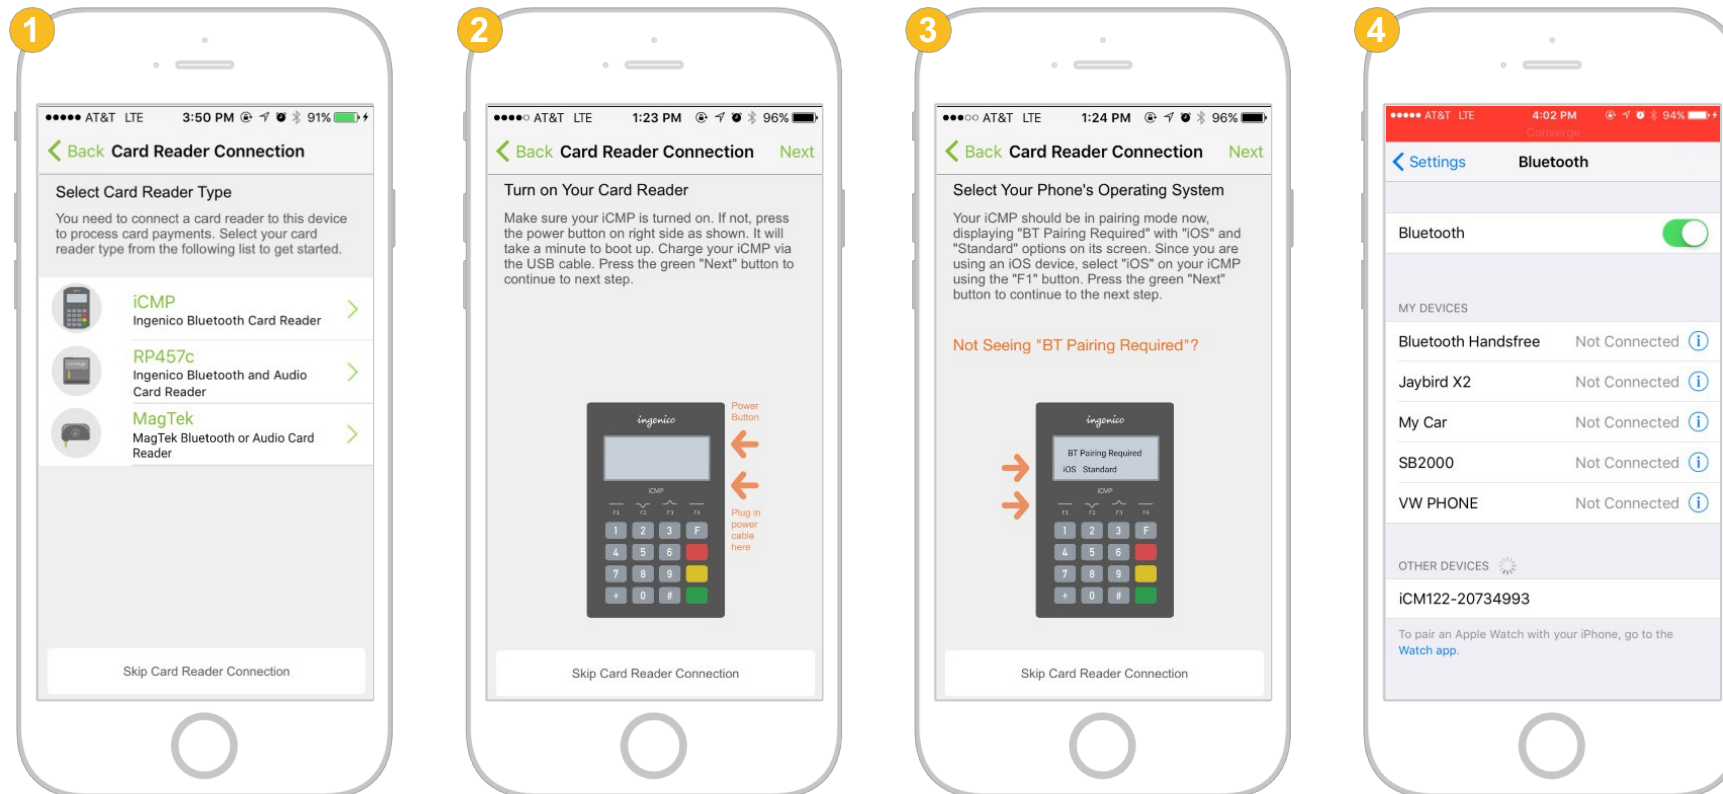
1

●●●●● AT&T LTE 3:50 PM 91%

Back Card Reader Connection

Select Card Reader Type

You need to connect a card reader to this device to process card payments. Select your card reader type from the following list to get started.

iCMP
Ingenico Bluetooth Card Reader

RP457c
Ingenico Bluetooth and Audio Card Reader

MagTek
MagTek Bluetooth or Audio Card Reader

Skip Card Reader Connection

2

●●●●○ AT&T LTE 1:23 PM 96%

Back Card Reader Connection Next

Turn on Your Card Reader

Make sure your iCMP is turned on. If not, press the power button on right side as shown. It will take a minute to boot up. Charge your iCMP via the USB cable. Press the green "Next" button to continue to next step.

ingenico

iCMP

F1 F2 F3 F4

1 2 3 F
4 5 6
7 8 9
* 0 #

Power Button

Plug in power cable here

Skip Card Reader Connection

3

●●●○○ AT&T LTE 1:24 PM 96%

Back Card Reader Connection Next

Select Your Phone's Operating System

Your iCMP should be in pairing mode now, displaying "BT Pairing Required" with "iOS" and "Standard" options on its screen. Since you are using an iOS device, select "iOS" on your iCMP using the "F1" button. Press the green "Next" button to continue to the next step.

Not Seeing "BT Pairing Required"?

ingenico

BT Pairing Required
iOS Standard

iCMP

F1 F2 F3 F4

1 2 3 F
4 5 6
7 8 9
* 0 #

Skip Card Reader Connection

4

●●●●● AT&T LTE 4:02 PM 94%
Converge

Settings Bluetooth

Bluetooth

MY DEVICES

Bluetooth Handsfree Not Connected

Jaybird X2 Not Connected

My Car Not Connected

SB2000 Not Connected

VW PHONE Not Connected

OTHER DEVICES

iCM122-20734993

To pair an Apple Watch with your iPhone, go to the Watch app.